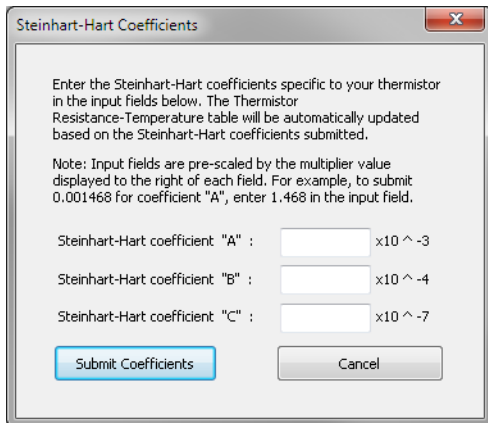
Steinhart-Hart Coefficients

Enter the Steinhart-Hart coefficients specific to your thermistor in the input fields below. The Thermistor Resistance-Temperature table will be automatically updated based on the Steinhart-Hart coefficients submitted.

Note: Input fields are pre-scaled by the multiplier value displayed to the right of each field. For example, to submit 0.001468 for coefficient "A", enter 1.468 in the input field.

Steinhart-Hart coefficient "A" : x10 ^ -3

Steinhart-Hart coefficient "B" : x10 ^ -4

Steinhart-Hart coefficient "C" : x10 ^ -7

Submit Coefficients

Cancel